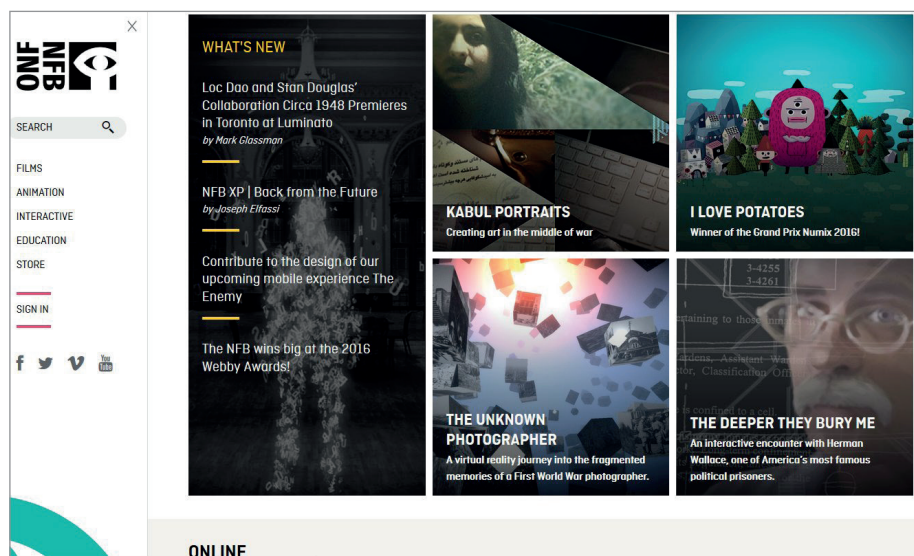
×

NFB ONF

SEARCH

FILMS
ANIMATION
INTERACTIVE
EDUCATION
STORE

SIGN IN

WHAT'S NEW

Loc Dao and Stan Douglas' Collaboration Circa 1948 Premieres in Toronto at Luminato
by Mark Glassman

NFB XP | Back from the Future
by Joseph Elfassi

Contribute to the design of our upcoming mobile experience The Enemy

The NFB wins big at the 2016 Webby Awards!

KABUL PORTRAITS
Creating art in the middle of war

I LOVE POTATOES
Winner of the Grand Prix Numix 2016!

THE UNKNOWN PHOTOGRAPHER
A virtual reality journey into the fragmented memories of a First World War photographer.

THE DEEPER THEY BURY ME
An interactive encounter with Herman Wallace, one of America's most famous political prisoners.

ONLINE